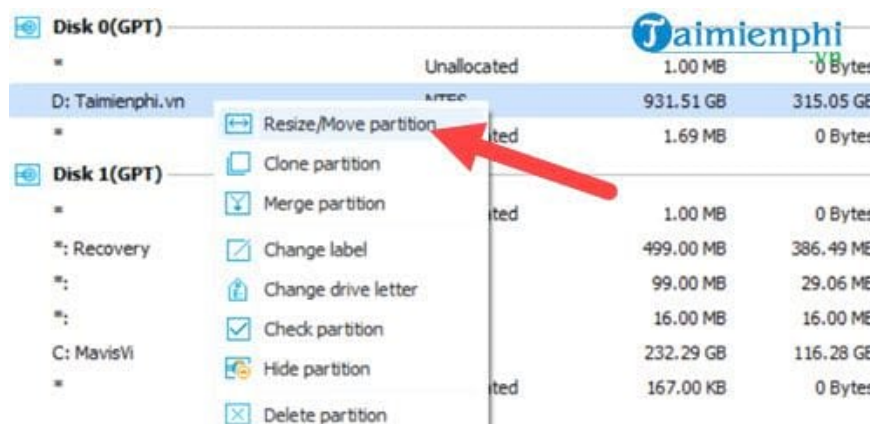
Disk 0(GPT)

Taimienphi .vn

| | | | |
|---|---|---|---|
| * | Unallocated | 1.00 MB | 0 Bytes |
| D: Taimienphi.vn | NTFS | 931.51 GB | 315.05 GB |
| * | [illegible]ted | 1.69 MB | 0 Bytes |

Disk 1(GPT)

| | | | |
|---|---|---|---|
| * | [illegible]ted | 1.00 MB | 0 Bytes |
| *: Recovery | | 499.00 MB | 386.49 MB |
| *: | | 99.00 MB | 29.06 MB |
| *: | | 16.00 MB | 16.00 MB |
| C: MavisVi | | 232.29 GB | 116.28 GB |
| * | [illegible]ted | 167.00 MB | 0 Bytes |

Resize/Move partition
Clone partition
Merge partition
Change label
Change drive letter
Check partition
Hide partition
Delete partition